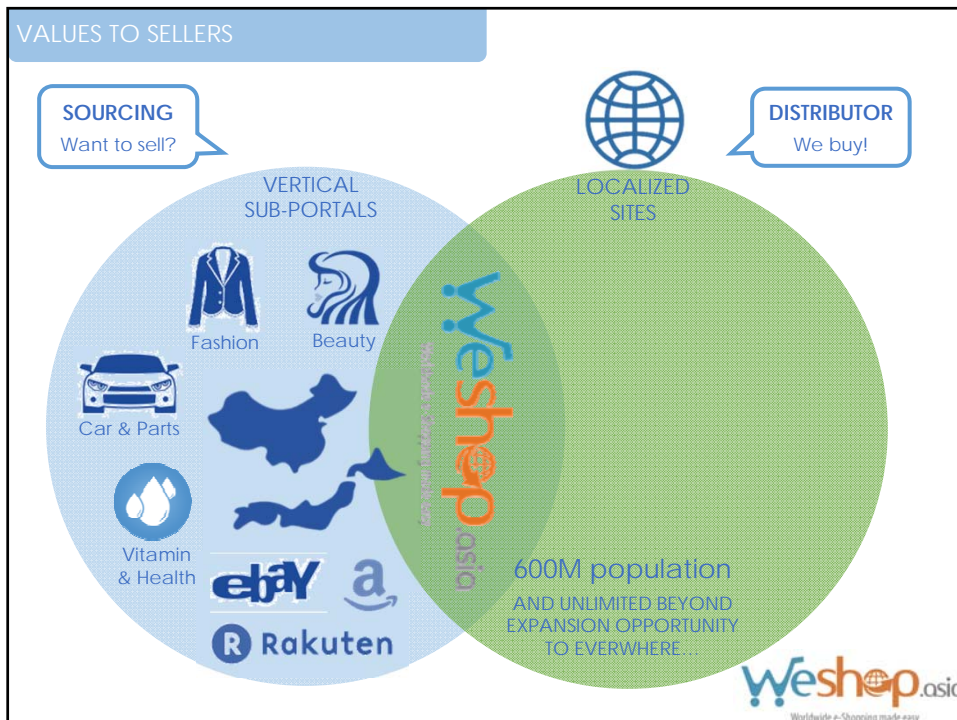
VALUES TO SELLERS

SOURCING
Want to sell?

DISTRIBUTOR
We buy!

VERTICAL SUB-PORTALS

LOCALIZED SITES

Fashion

Beauty

Car & Parts

Vitamin & Health

ebay

a

R Rakuten

weshop.asia

Worldwide e-Shopping made easy

600M population

AND UNLIMITED BEYOND EXPANSION OPPORTUNITY TO EVERWHERE…

weshop.asia

Worldwide e-Shopping made easy